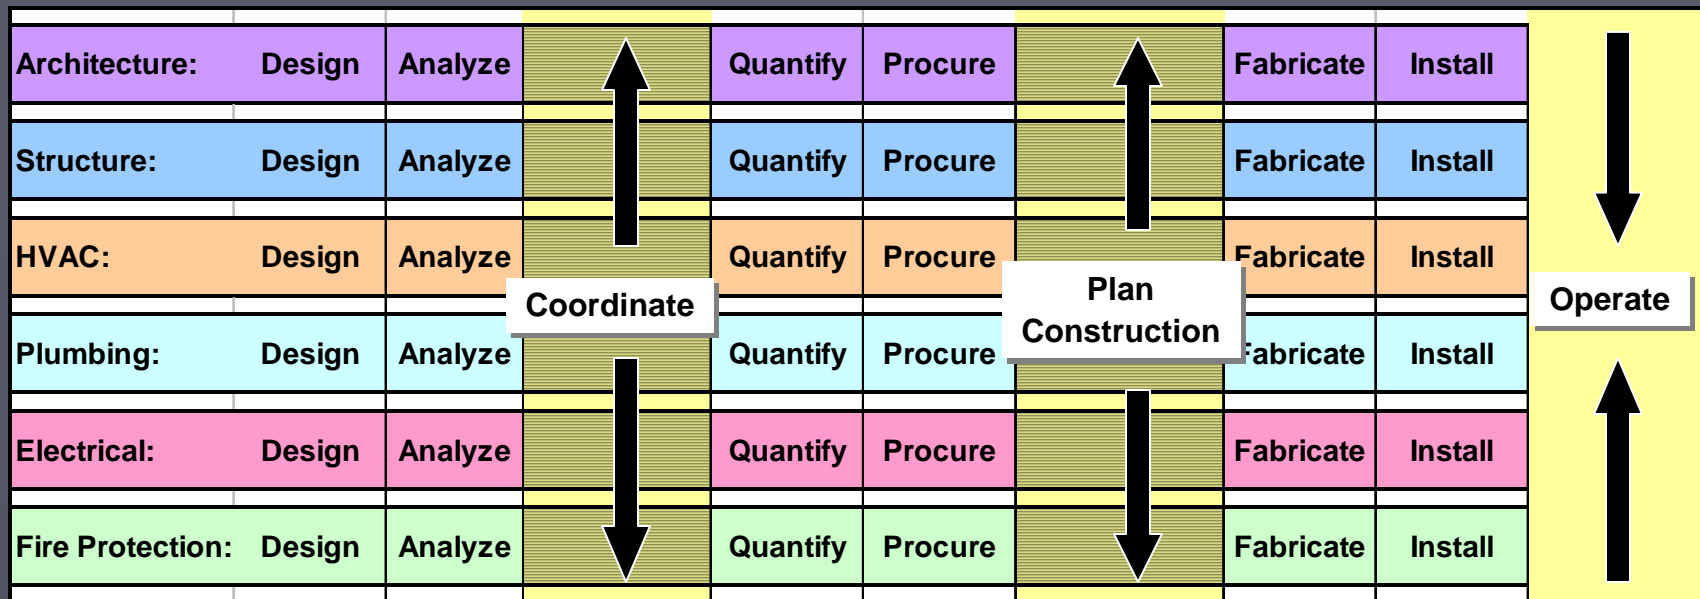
| | | | | | | | | | |
|---|---|---|---|---|---|---|---|---|---|
| Architecture: | Design | Analyze | | Quantify | Procure | | Fabricate | Install | |
| Structure: | Design | Analyze | | Quantify | Procure | | Fabricate | Install | |
| HVAC: | Design | Analyze | Coordinate | Quantify | Procure | Plan Construction | Fabricate | Install | Operate |
| Plumbing: | Design | Analyze | | Quantify | Procure | | Fabricate | Install | |
| Electrical: | Design | Analyze | | Quantify | Procure | | Fabricate | Install | |
| Fire Protection: | Design | Analyze | | Quantify | Procure | | Fabricate | Install | |